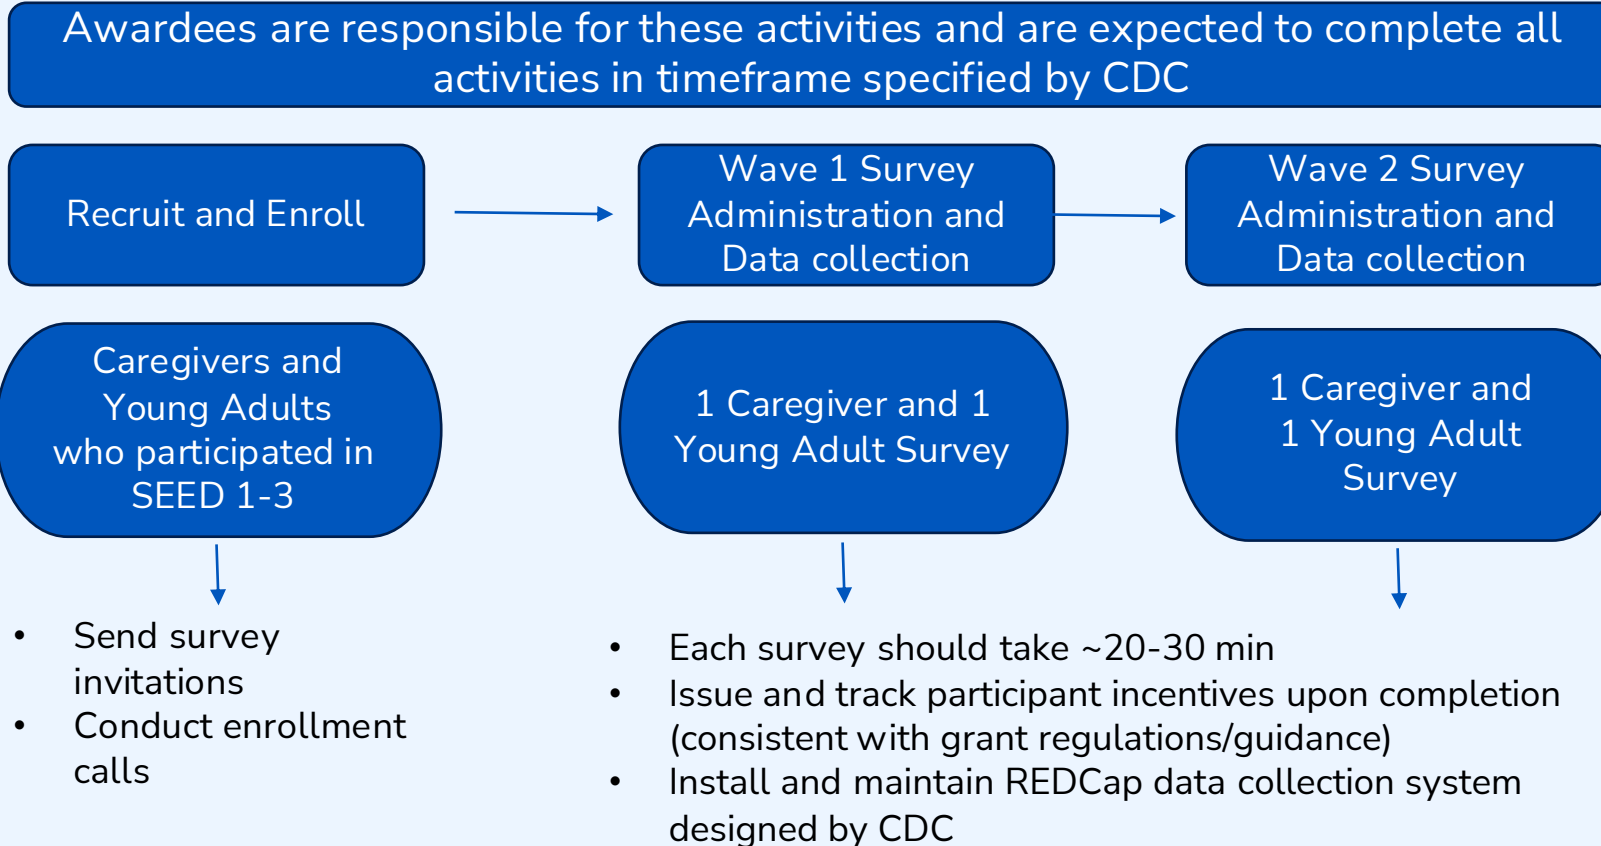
Awardees are responsible for these activities and are expected to complete all activities in timeframe specified by CDC

Recruit and Enroll

Wave 1 Survey Administration and Data collection

Wave 2 Survey Administration and Data collection

Caregivers and Young Adults who participated in SEED 1-3

1 Caregiver and 1 Young Adult Survey

1 Caregiver and 1 Young Adult Survey

- Send survey invitations
- Conduct enrollment calls

- Each survey should take ~20-30 min
- Issue and track participant incentives upon completion (consistent with grant regulations/guidance)
- Install and maintain REDCap data collection system designed by CDC